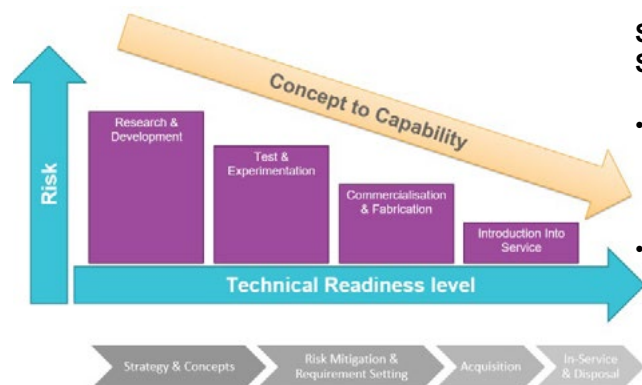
Concept to Capability

Risk

Research & Development

Test & Experimentation

Commercialisation & Fabrication

Introduction Into Service

Technical Readiness level

Strategy & Concepts

Risk Mitigation & Requirement Setting

Acquisition

In-Service & Disposal

S
S

•

•